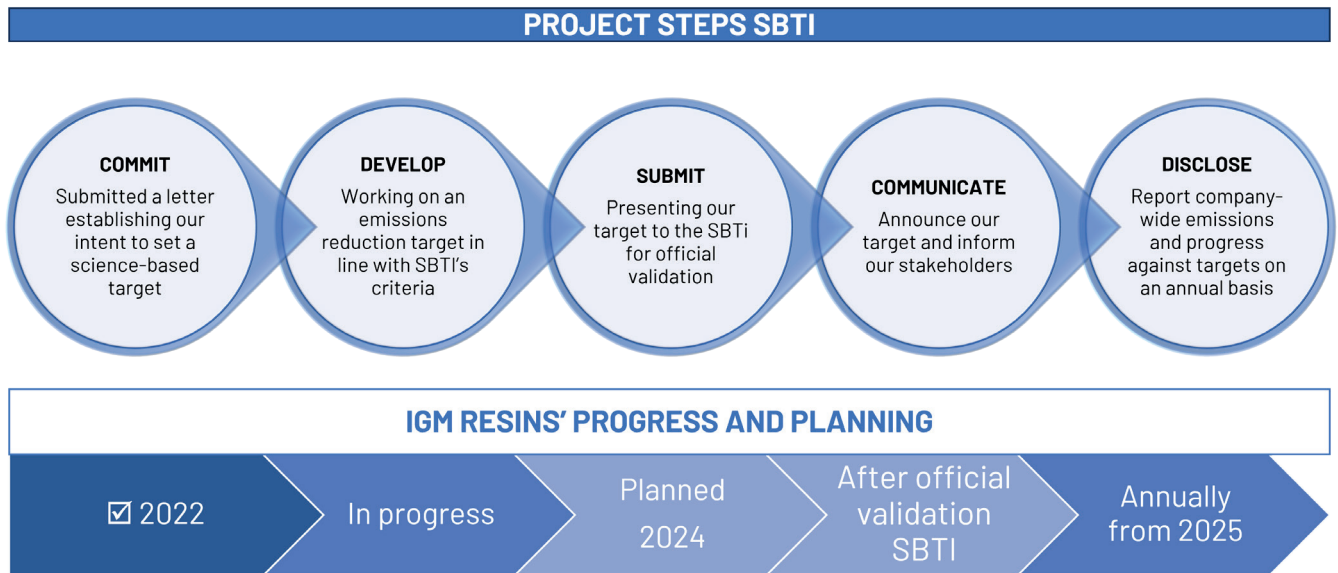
PROJECT STEPS SBTI

COMMIT
Submitted a letter establishing our intent to set a science-based target

DEVELOP
Working on an emissions reduction target in line with SBTI's criteria

SUBMIT
Presenting our target to the SBTi for official validation

COMMUNICATE
Announce our target and inform our stakeholders

DISCLOSE
Report company-wide emissions and progress against targets on an annual basis

IGM RESINS' PROGRESS AND PLANNING

☑ 2022

In progress

Planned 2024

After official validation SBTI

Annually from 2025